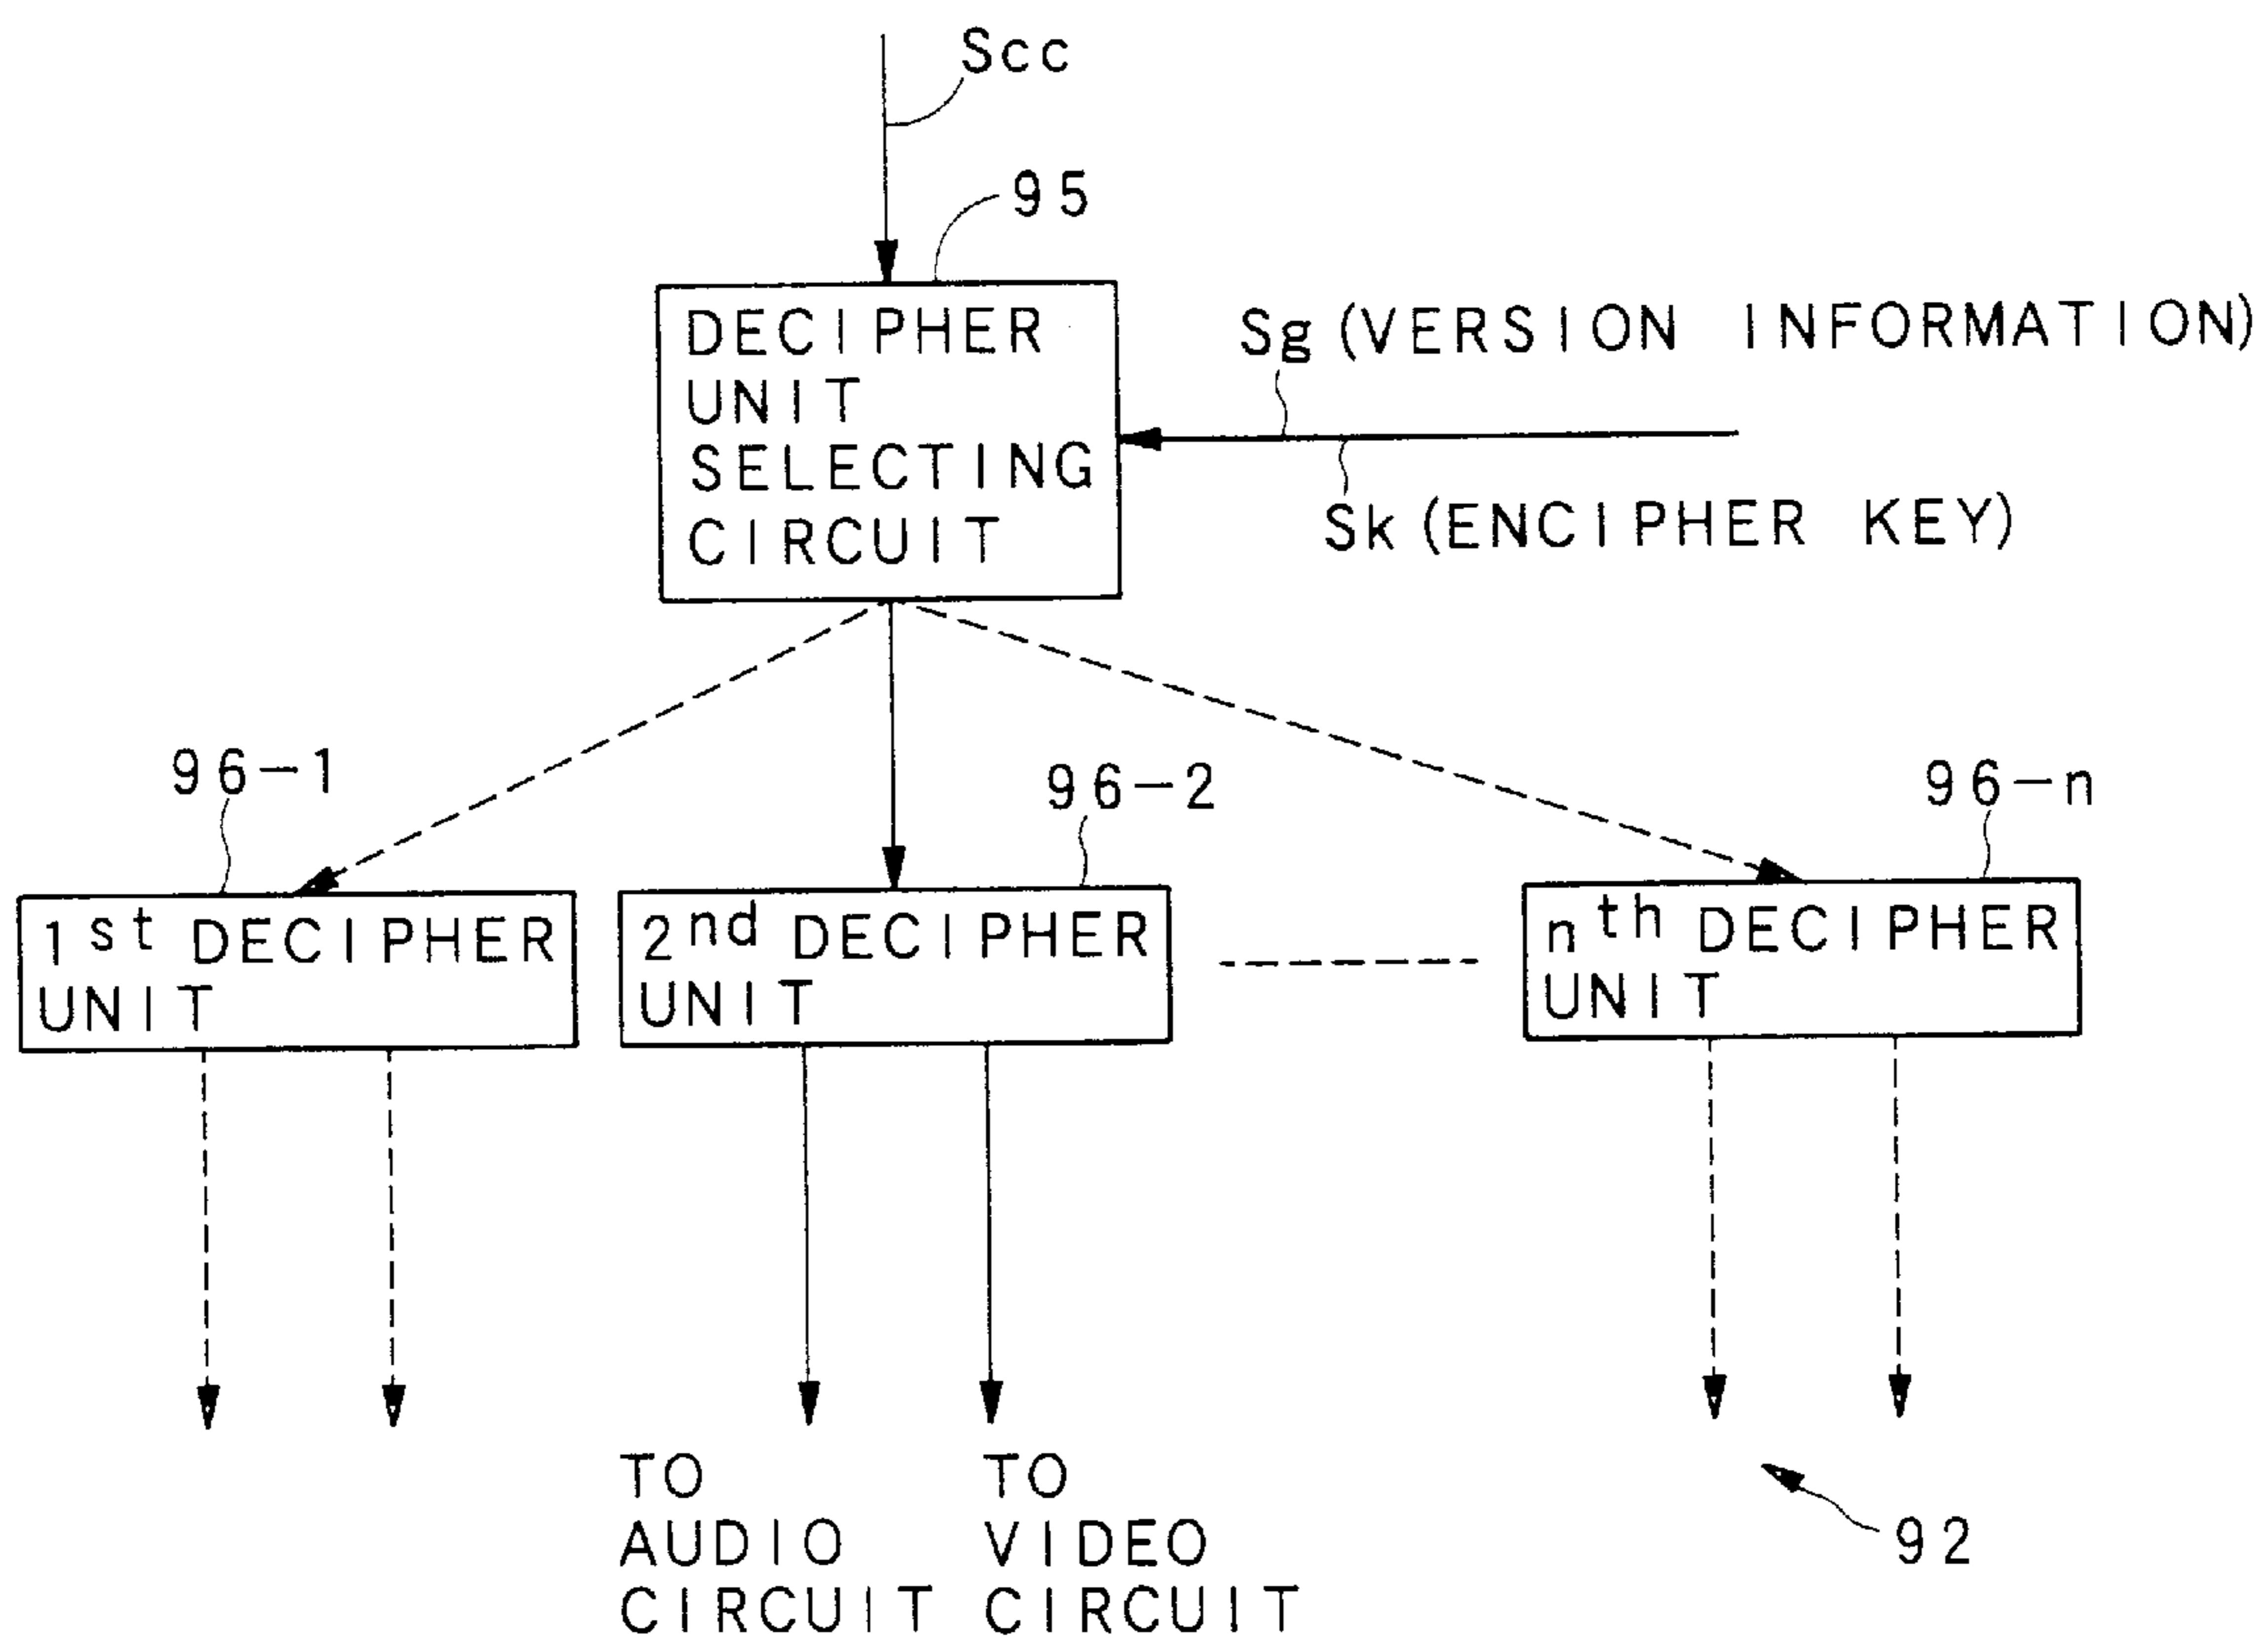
Scc

95

DECIPHER UNIT SELECTING CIRCUIT

Sg (VERSION INFORMATION)

Sk (ENCIPHER KEY)

96-1

96-2

96-n

$1^{st}$ DECIPHER UNIT

$2^{nd}$ DECIPHER UNIT

$n^{th}$ DECIPHER UNIT

TO AUDIO CIRCUIT

TO VIDEO CIRCUIT

92